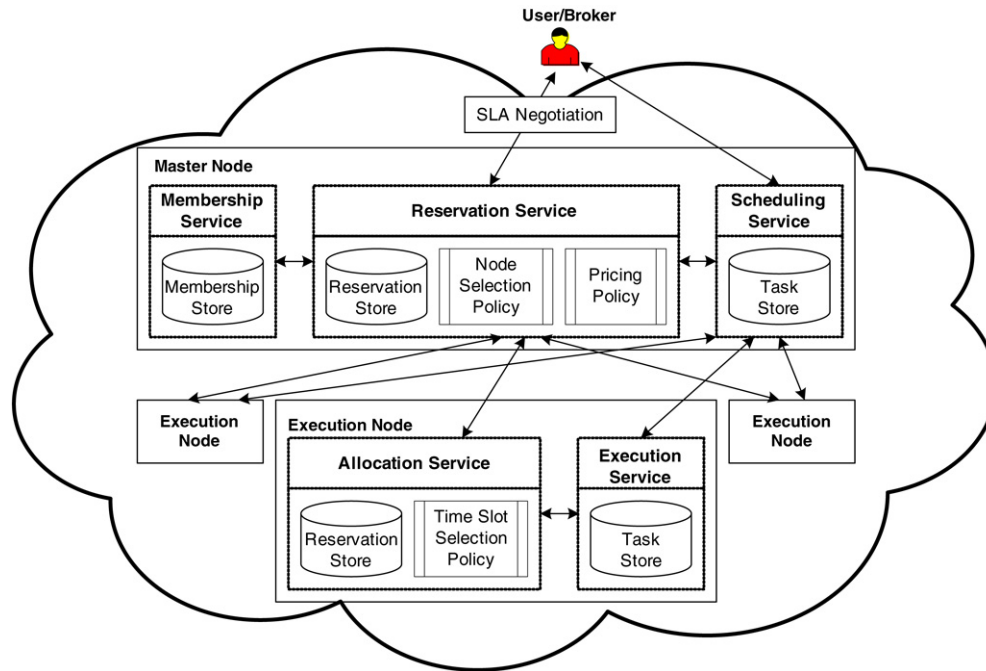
User/Broker

SLA Negotiation

Master Node

Membership Service

Membership Store

Reservation Service

Reservation Store

Node Selection Policy

Pricing Policy

Scheduling Service

Task Store

Execution Node

Execution Node

Execution Node

Allocation Service

Reservation Store

Time Slot Selection Policy

Execution Service

Task Store